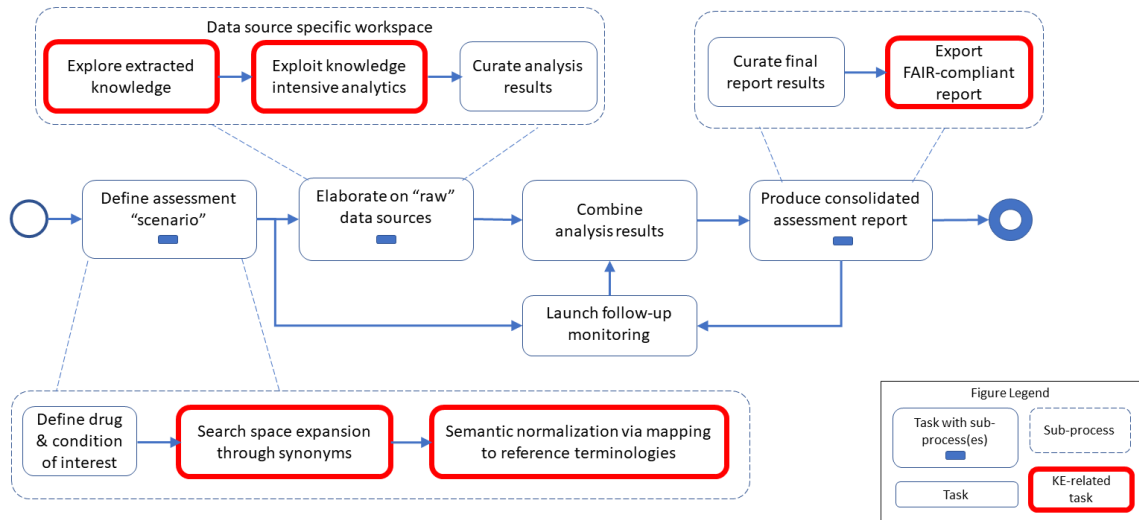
Data source specific workspace

Explore extracted knowledge

Exploit knowledge intensive analytics

Curate analysis results

Curate final report results

Export FAIR-compliant report

Define assessment “scenario”

Elaborate on “raw” data sources

Combine analysis results

Produce consolidated assessment report

Launch follow-up monitoring

Define drug & condition of interest

Search space expansion through synonyms

Semantic normalization via mapping to reference terminologies

Figure Legend

Task with sub-process(es)

Sub-process

Task

KE-related task